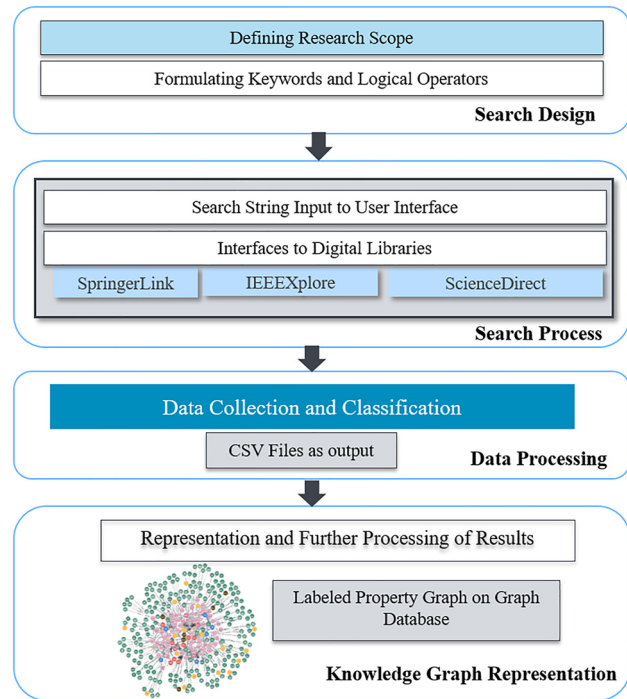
Defining Research Scope

Formulating Keywords and Logical Operators

Search Design

Search String Input to User Interface

Interfaces to Digital Libraries

SpringerLink

IEEEXplore

ScienceDirect

Search Process

Data Collection and Classification

CSV Files as output

Data Processing

Representation and Further Processing of Results

Labeled Property Graph on Graph Database

Knowledge Graph Representation